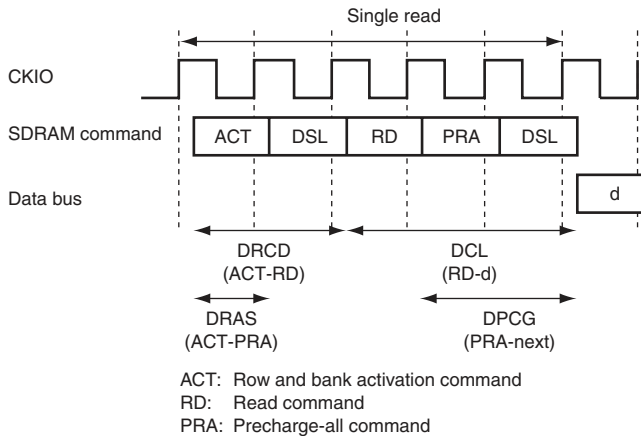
Single read

CKIO

SDRAM command

ACT DSL RD PRA DSL

Data bus

d

DRCD
(ACT-RD)

DCL
(RD-d)

DRAS
(ACT-PRA)

DPCG
(PRA-next)

ACT: Row and bank activation command
RD: Read command
PRA: Precharge-all command